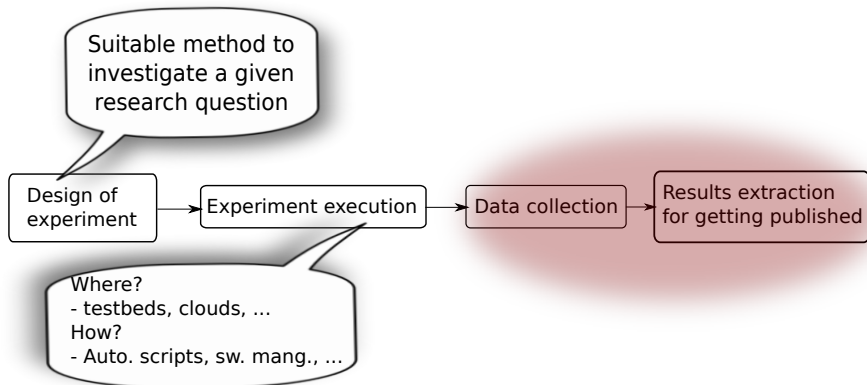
Suitable method to investigate a given research question

Design of experiment

Experiment execution

Data collection

Results extraction for getting published

Where?
- testbeds, clouds, ...
How?
- Auto. scripts, sw. mang., ...